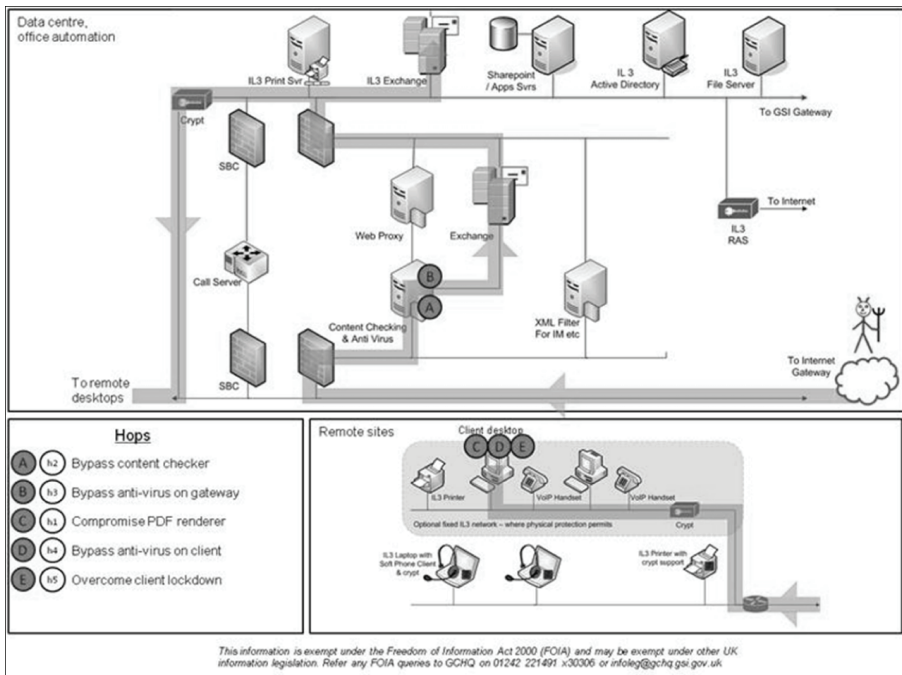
Data centre, office automation

IL3 Print Svr

IL3 Exchange

Sharepoint / Apps Svrs

IL 3 Active Directory

IL3 File Server

To GSI Gateway

Crypt

SBC

Web Proxy

Exchange

To Internet

IL3 RAS

Call Server

B

A

Content Checking & Anti Virus

XML Filter For IM etc

SBC

To Internet Gateway

To remote desktops

Hops

A h2 Bypass content checker

B h3 Bypass anti-virus on gateway

C h1 Compromise PDF renderer

D h4 Bypass anti-virus on client

E h5 Overcome client lockdown

Remote sites

Client desktop

C D E

IL3 Printer

VoIP Handset

VoIP Handset

Optional fixed IL3 network – where physical protection permits

Crypt

IL3 Laptop with Soft Phone Client & crypt

IL3 Printer with crypt support

This information is exempt under the Freedom of Information Act 2000 (FOIA) and may be exempt under other UK information legislation. Refer any FOIA queries to GCHQ on 01242 221491 x30306 or infoleg@gchq.gsi.gov.uk